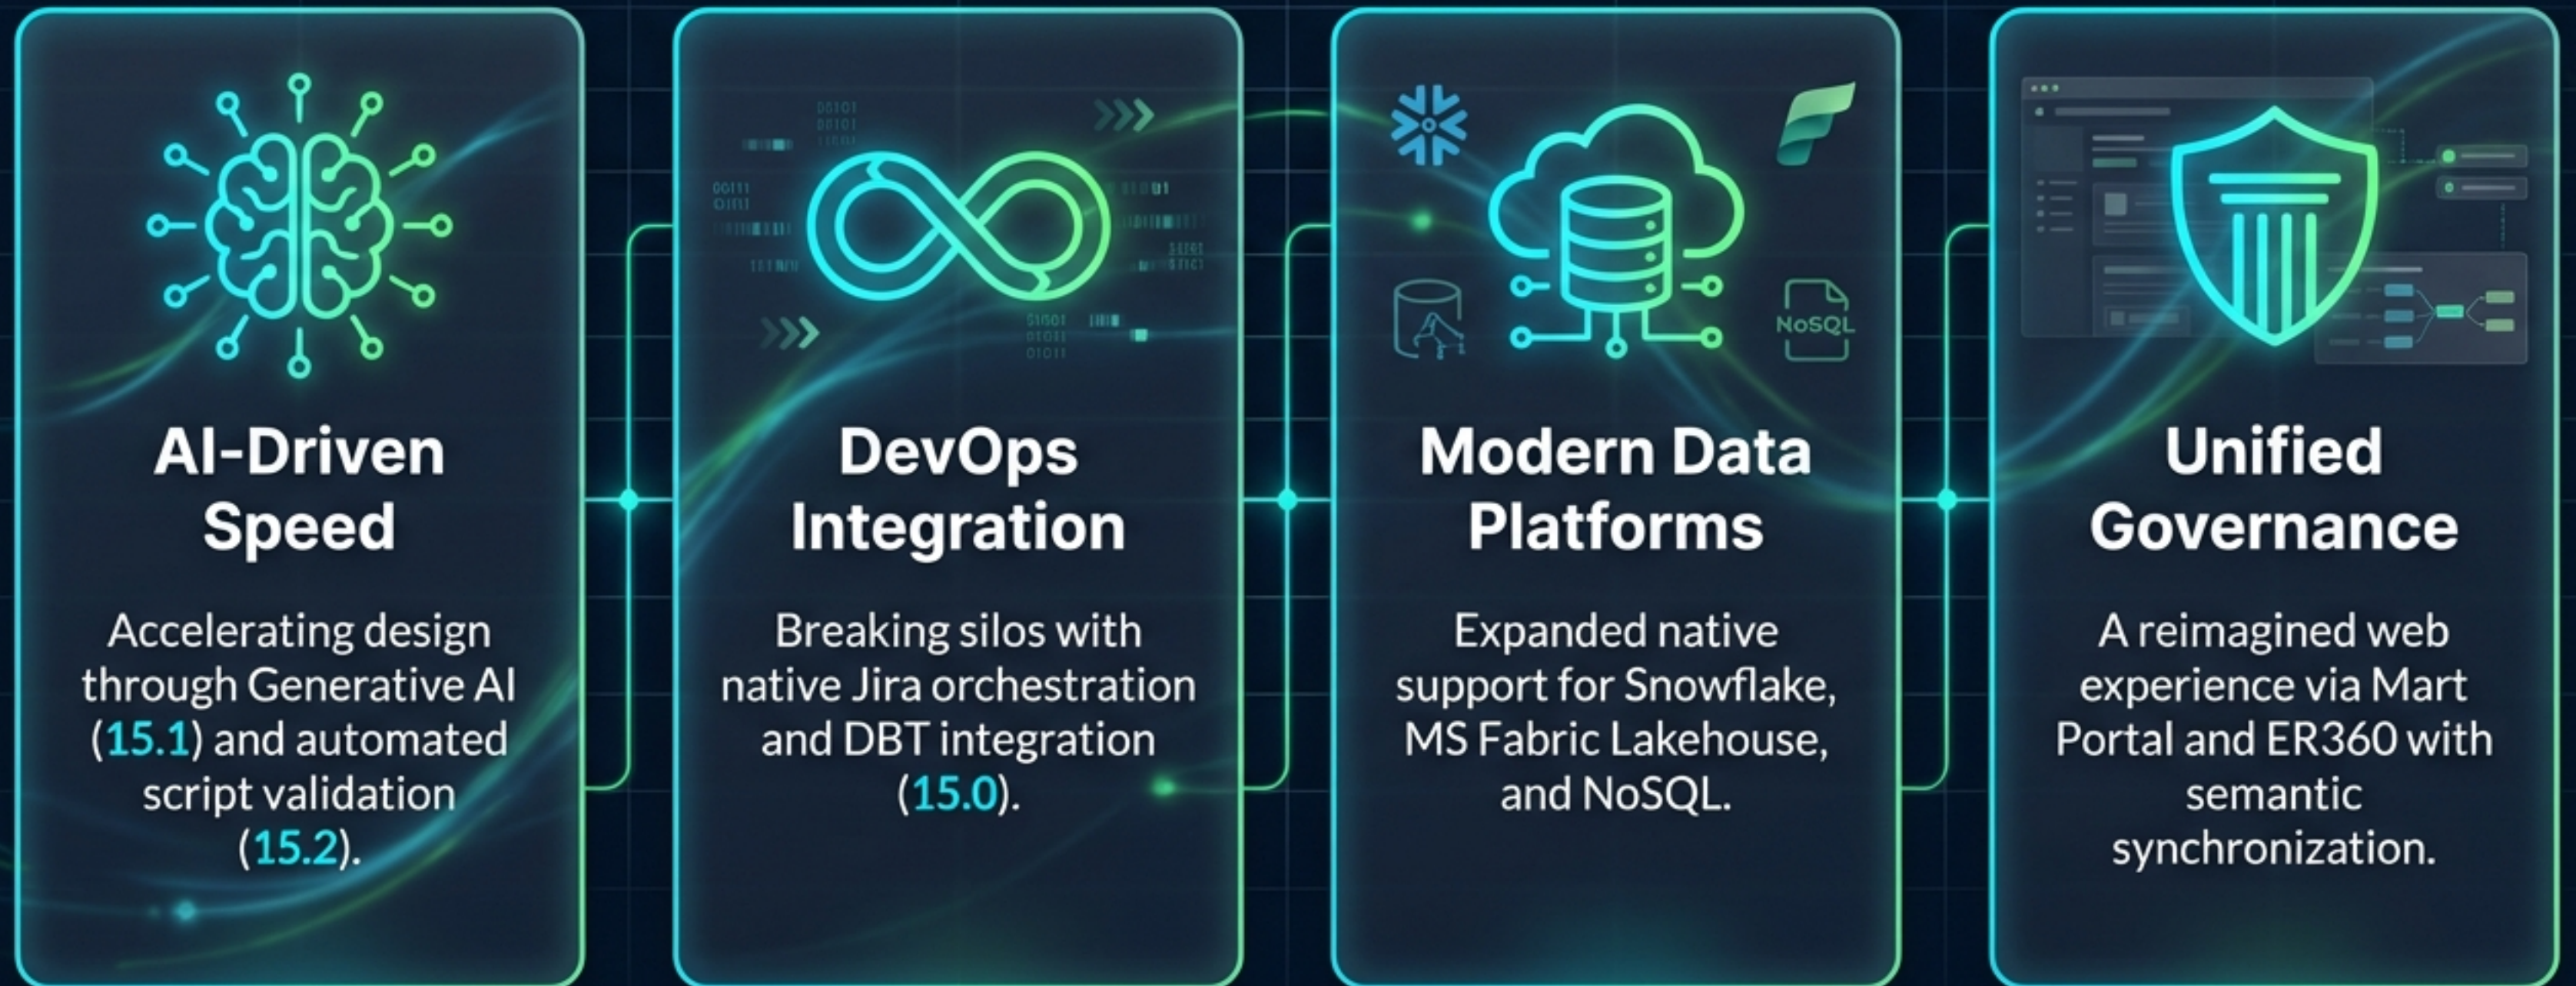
AI-Driven Speed

Accelerating design through Generative AI (15.1) and automated script validation (15.2).

DevOps Integration

Breaking silos with native Jira orchestration and DBT integration (15.0).

NoSQL

Modern Data Platforms

Expanded native support for Snowflake, MS Fabric Lakehouse, and NoSQL.

Unified Governance

A reimagined web experience via Mart Portal and ER360 with semantic synchronization.